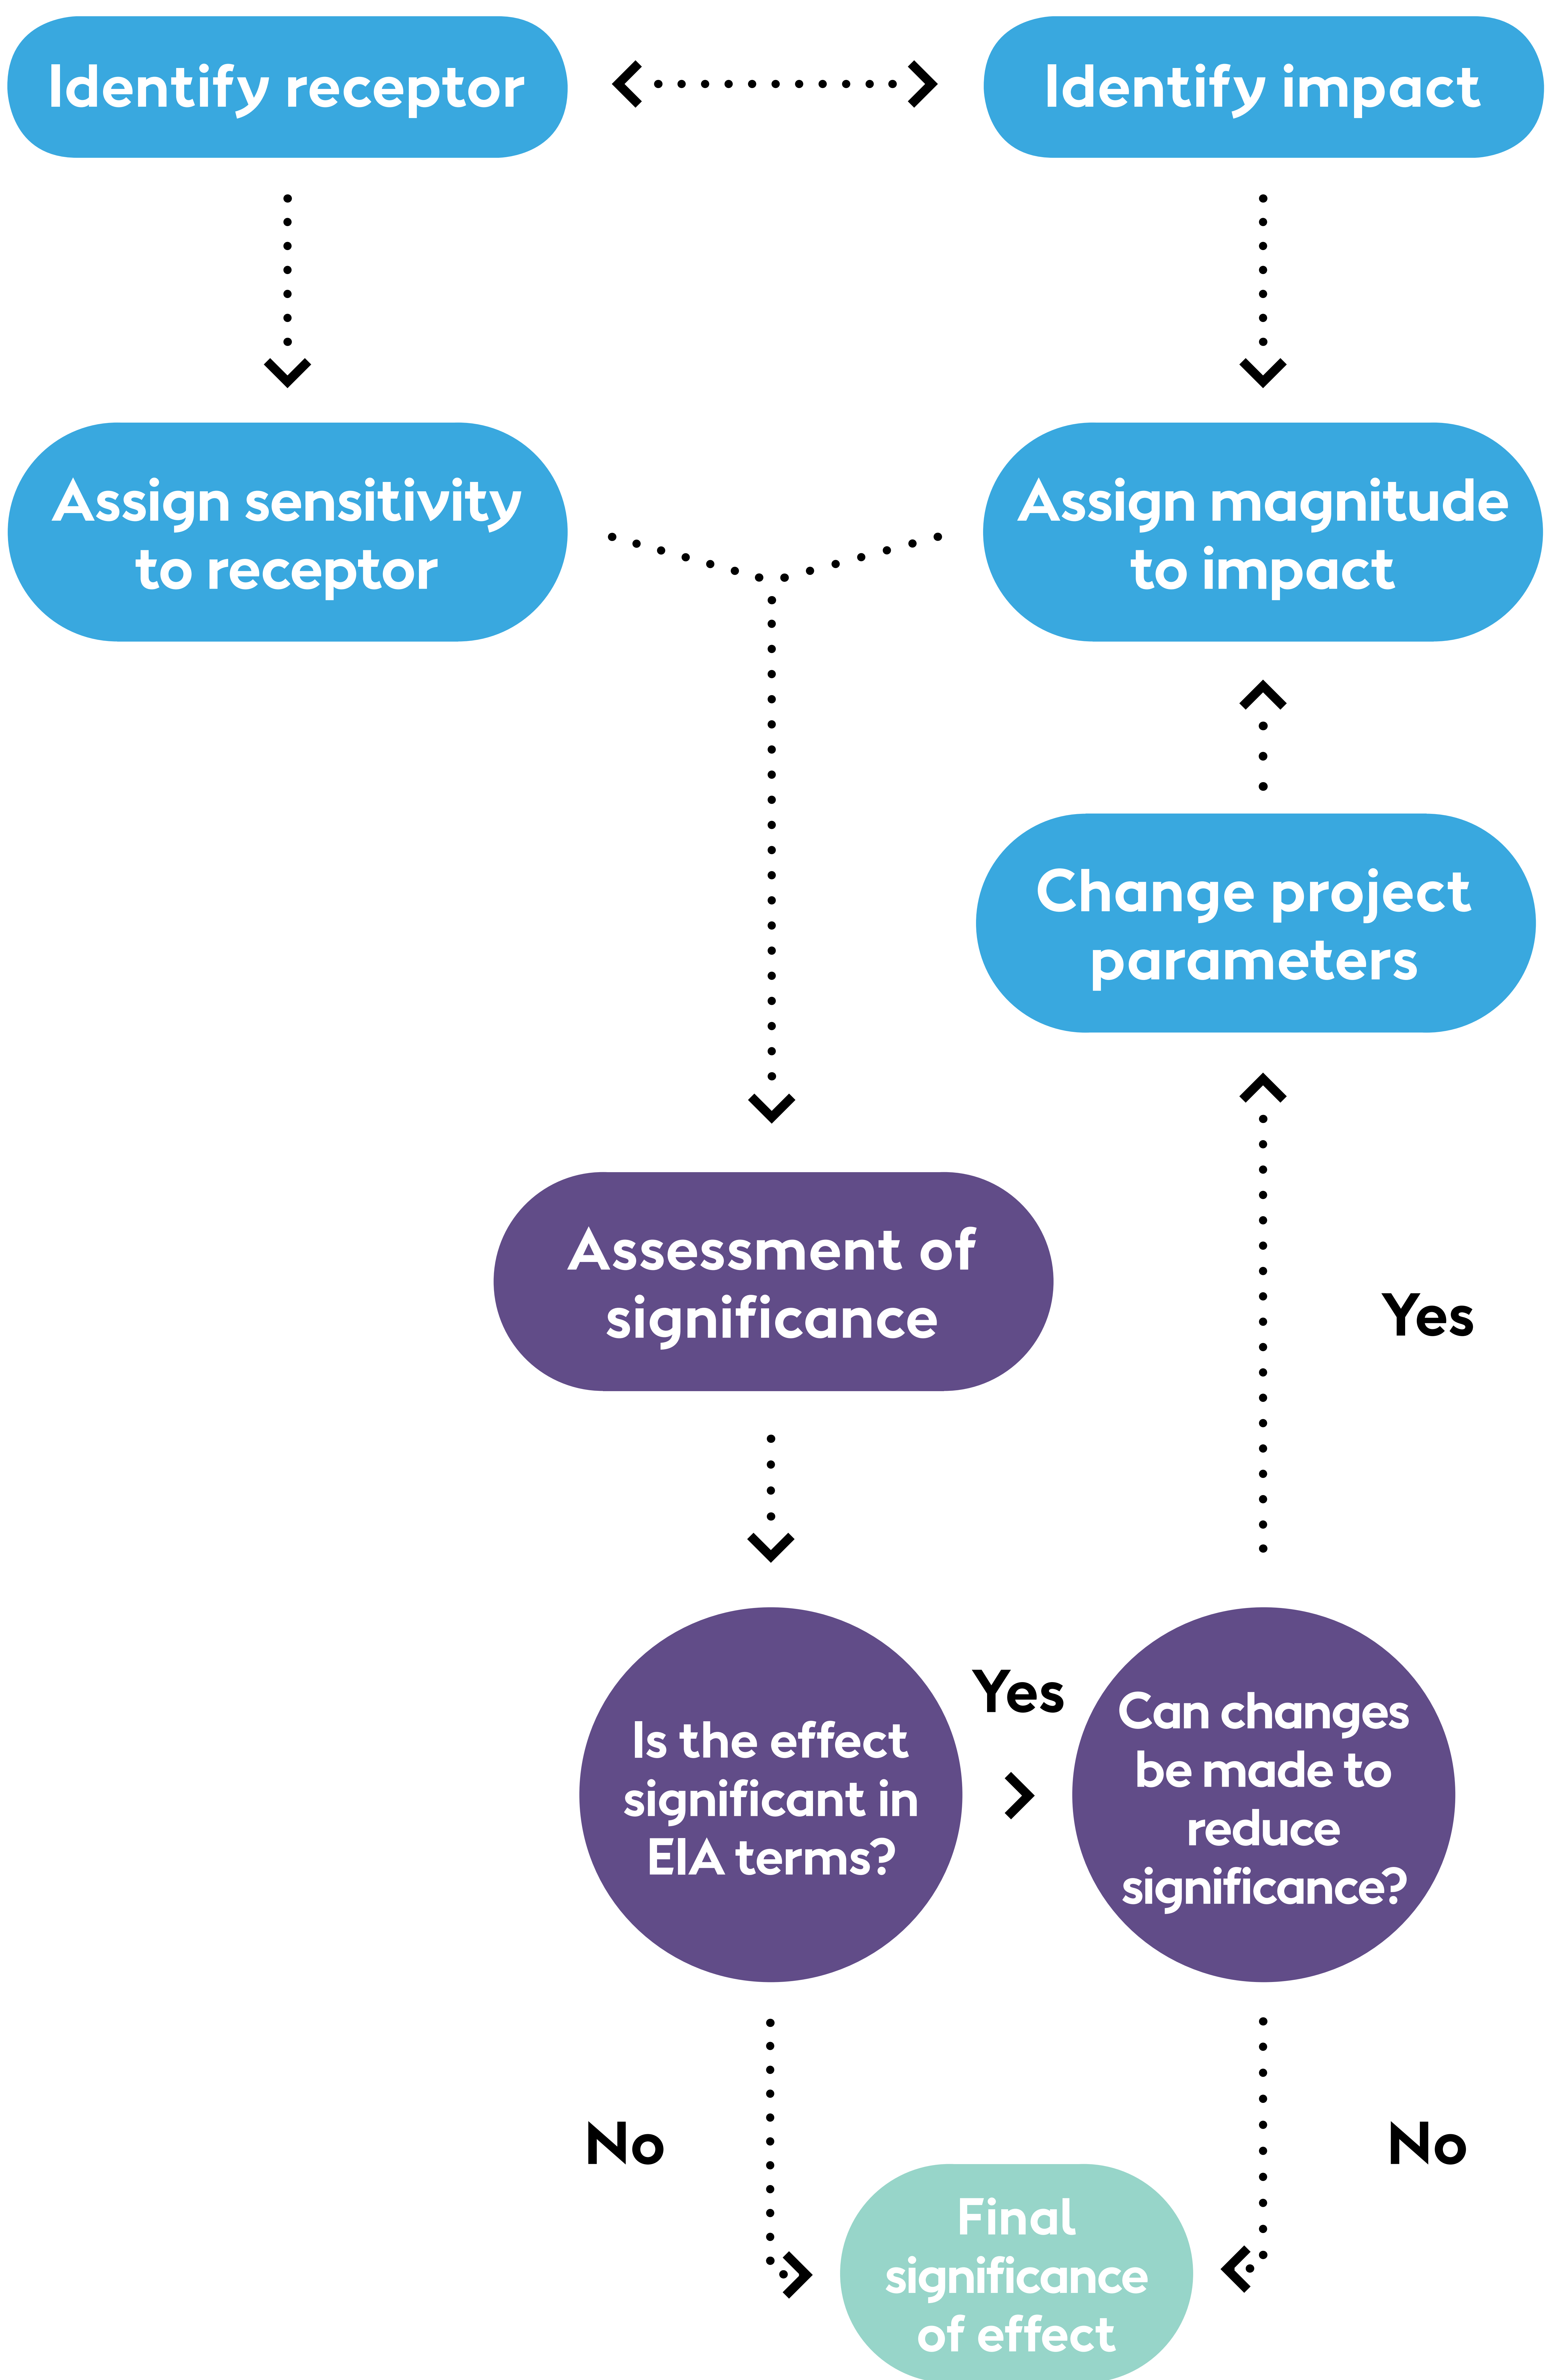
Identify receptor

Identify impact

Assign sensitivity to receptor

Assign magnitude to impact

Change project parameters

Assessment of significance

Yes

Is the effect significant in EIA terms?

Yes

Can changes be made to reduce significance?

No

No

Final significance of effect